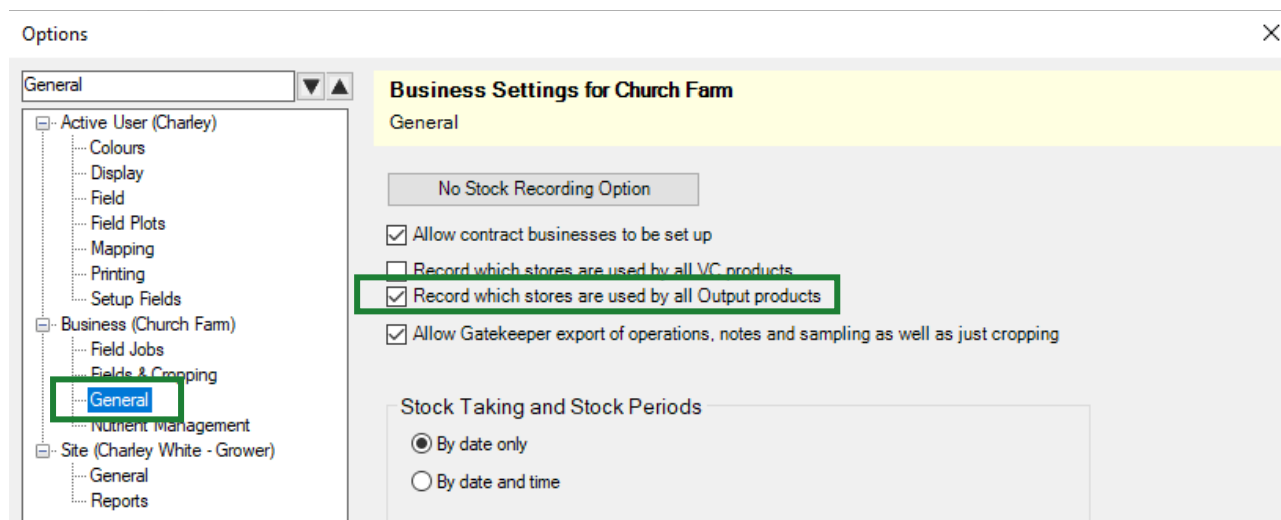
Options

General

Active User (Charley)
Colours
Display
Field
Field Plots
Mapping
Printing
Setup Fields
Business (Church Farm)
Field Jobs
Fields & Cropping
General
Nutrient Management
Site (Charley White - Grower)
General
Reports

**Business Settings for Church Farm**

General

No Stock Recording Option

Allow contract businesses to be set up

Record which stores are used by all VC products

Record which stores are used by all Output products

Allow Gatekeeper export of operations, notes and sampling as well as just cropping

Stock Taking and Stock Periods

By date only

By date and time